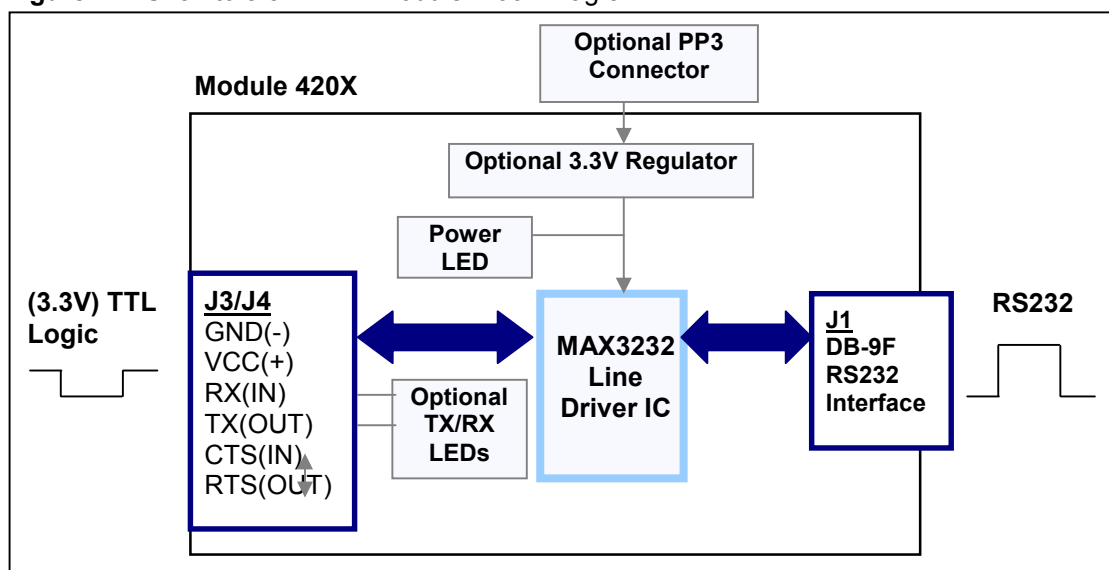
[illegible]

Optional PP3 Connector

Module 420X

Optional 3.3V Regulator

Power LED

(3.3V) TTL Logic

J3/J4
GND(-)
VCC(+)
RX(IN)
TX(OUT)
CTS(IN)
RTS(OUT)

Optional TX/RX LEDs

MAX3232 Line Driver IC

J1
DB-9F
RS232
Interface

RS232